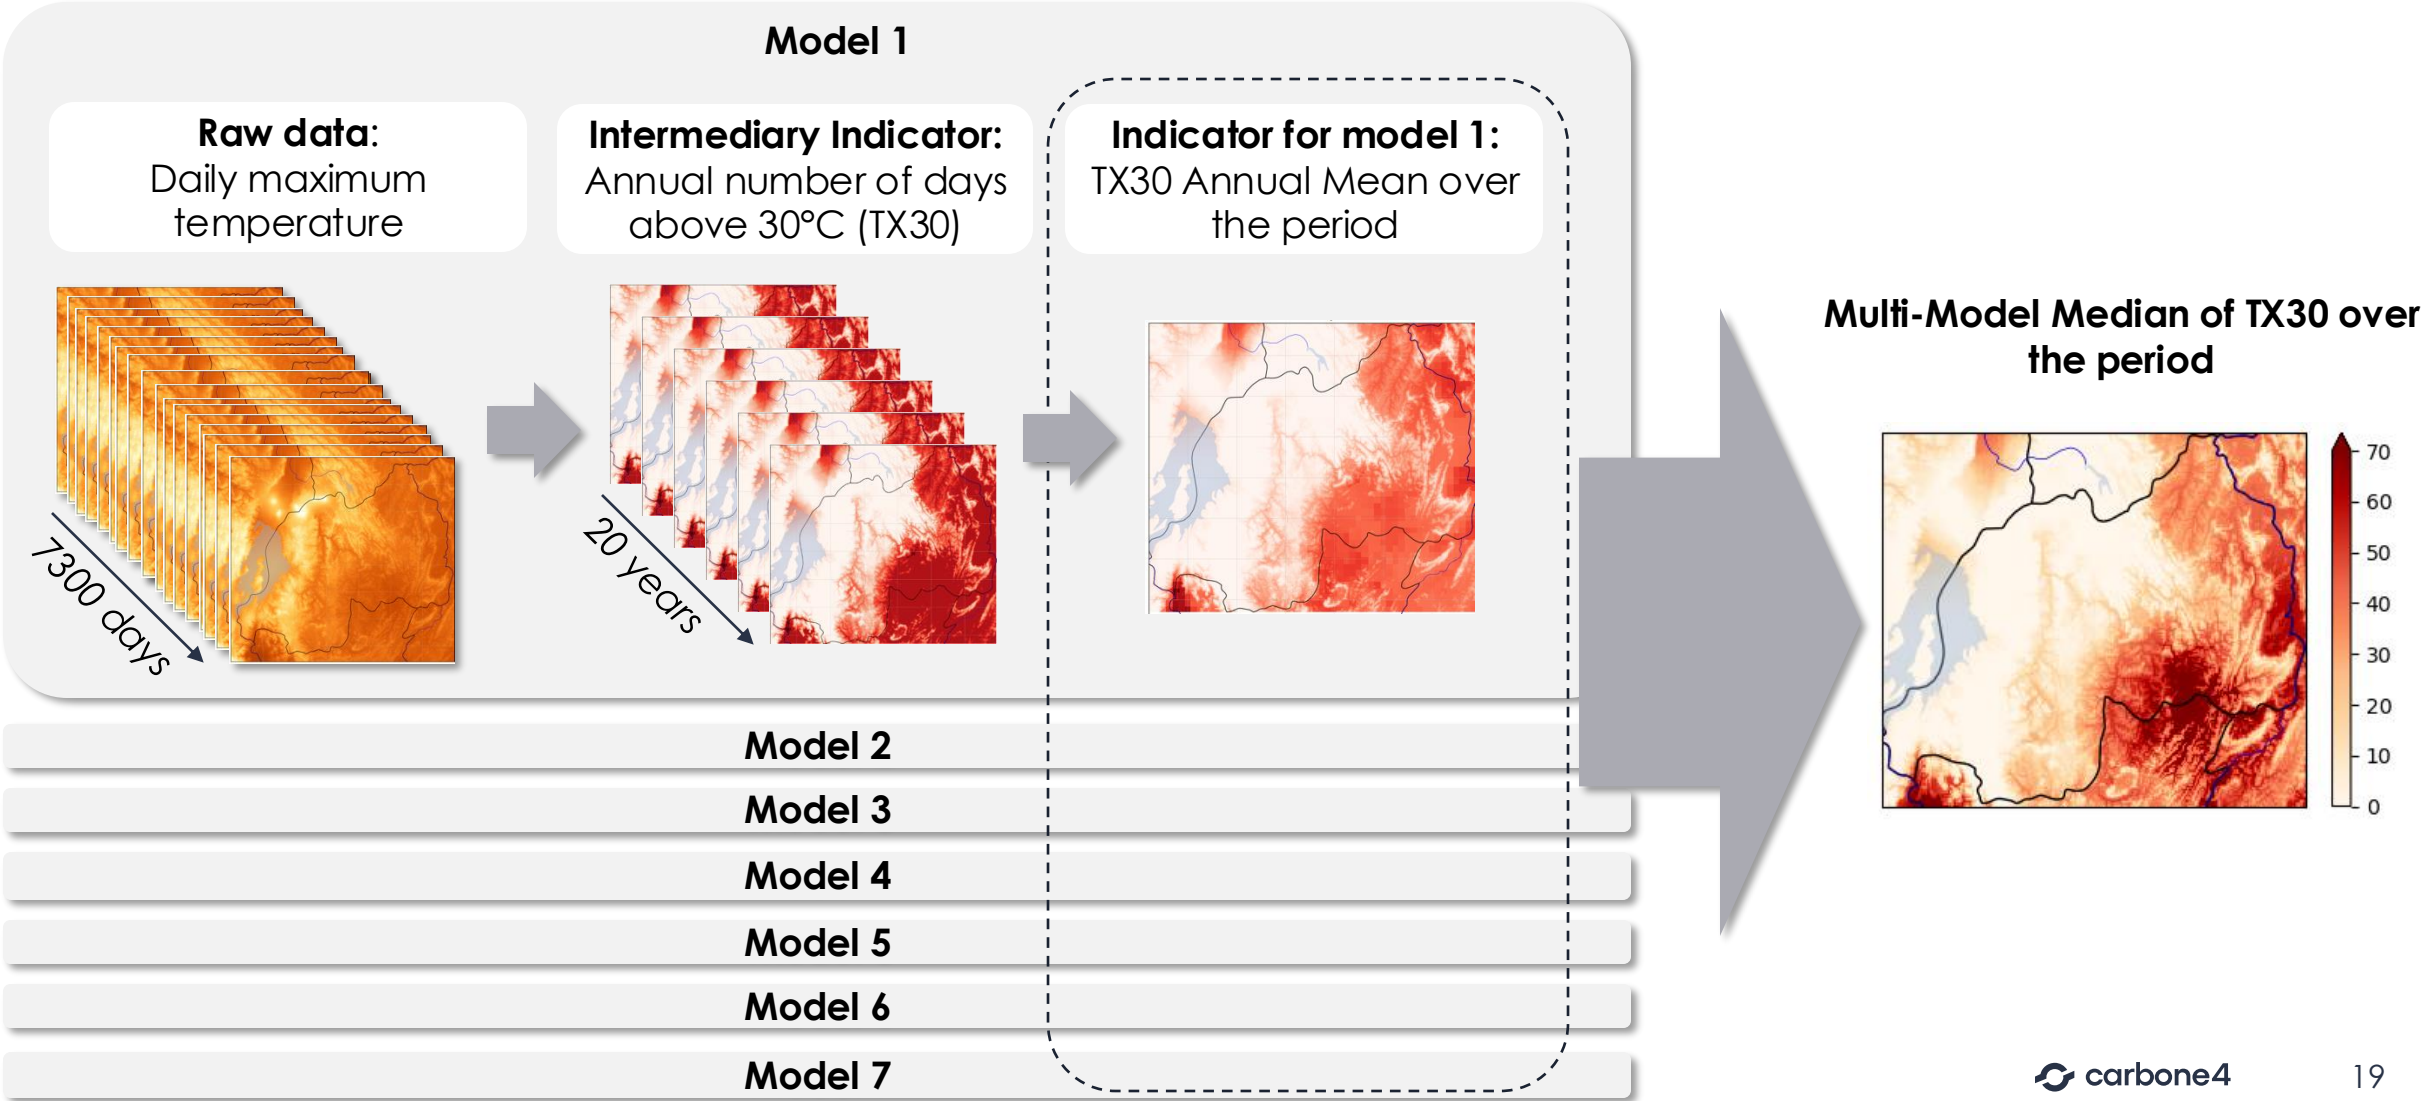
Model 1

Raw data: Daily maximum temperature

Intermediary Indicator: Annual number of days above 30°C (TX30)

Indicator for model 1: TX30 Annual Mean over the period

7300 days

20 years

Multi-Model Median of TX30 over the period

70
60
50
40
30
20
10
0

Model 2
Model 3
Model 4
Model 5
Model 6
Model 7

carbone4

19